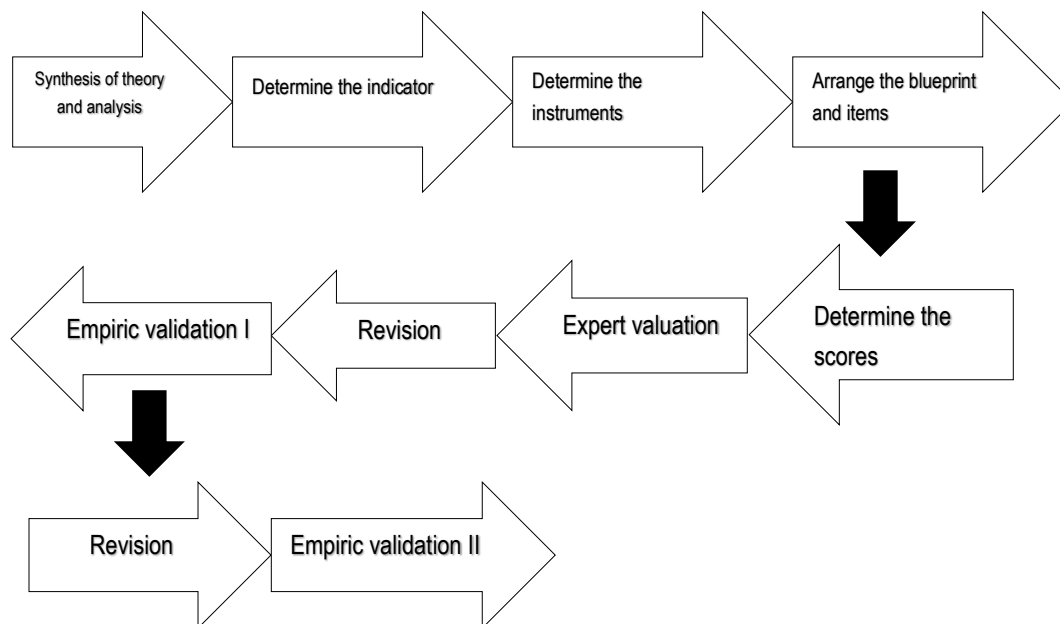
Synthesis of theory and analysis

Determine the indicator

Determine the instruments

Arrange the blueprint and items

Determine the scores

Expert valuation

Revision

Empiric validation I

Revision

Empiric validation II